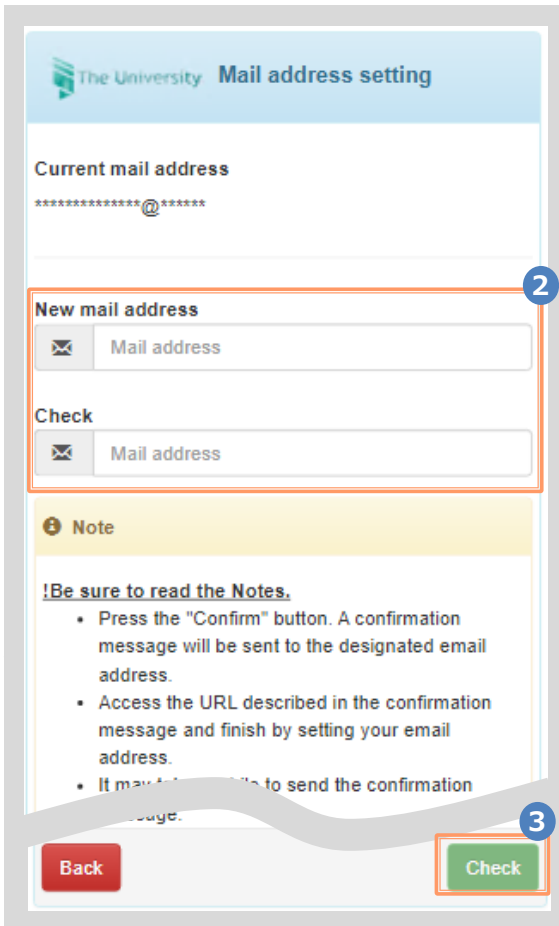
The University Mail address setting

Current mail address

***************@******

2

New mail address

Mail address

Check

Mail address

Note

!Be sure to read the Notes.

- Press the "Confirm" button. A confirmation message will be sent to the designated email address.
- Access the URL described in the confirmation message and finish by setting your email address.
- It may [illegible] to send the confirmation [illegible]ssage.

3

Back

Check